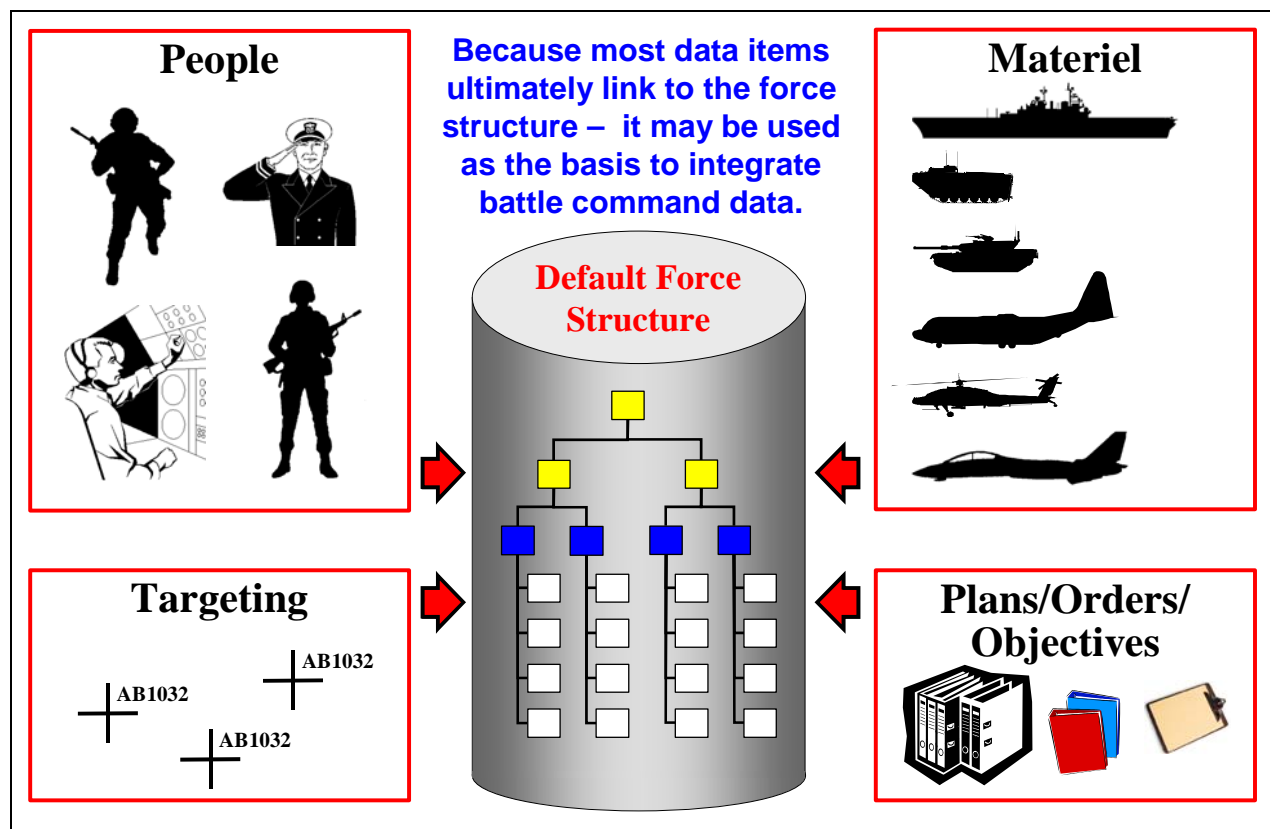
People

Because most data items ultimately link to the force structure – it may be used as the basis to integrate battle command data.

Materiel

Default Force Structure

Targeting

AB1032

AB1032

AB1032

Plans/Orders/ Objectives